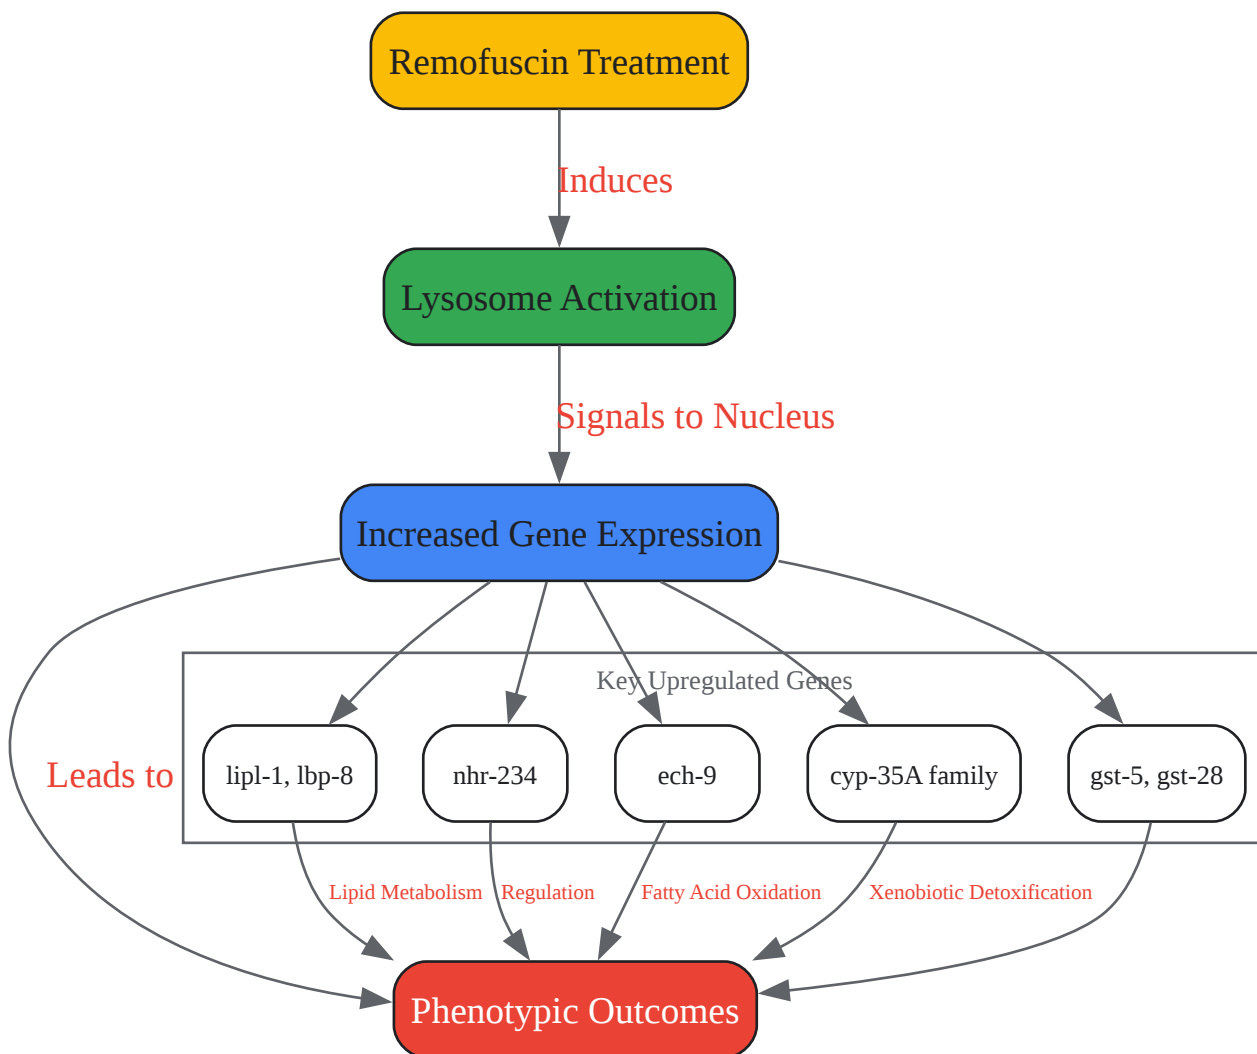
Remofuscin Treatment

Induces

Lysosome Activation

Signals to Nucleus

Increased Gene Expression

Key Upregulated Genes

Leads to

lipl-1, lbp-8

nhr-234

ech-9

cyp-35A family

gst-5, gst-28

Lipid Metabolism

Regulation

Fatty Acid Oxidation

Xenobiotic Detoxification

Phenotypic Outcomes